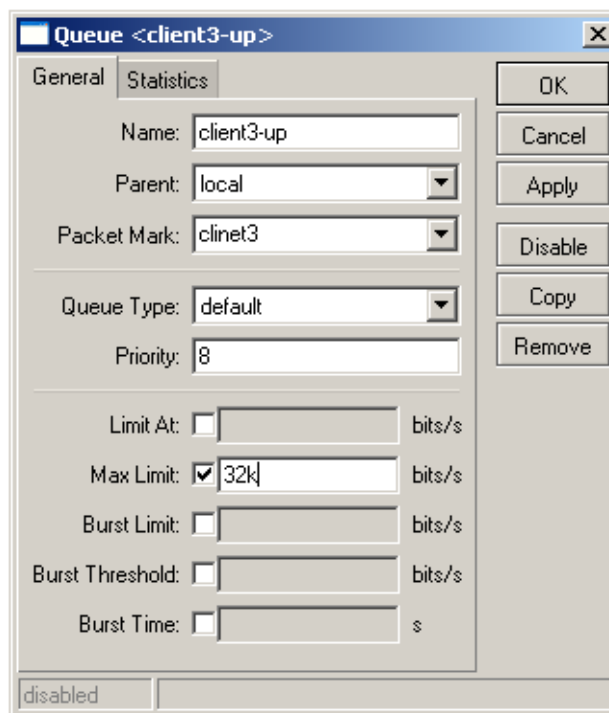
Queue <client3-up>
×
General
Statistics
OK
Cancel
Apply
Disable
Copy
Remove
Name: client3-up
Parent: local
Packet Mark: clinet3
Queue Type: default
Priority: 8
Limit At: bits/s
Max Limit: 32k bits/s
Burst Limit: bits/s
Burst Threshold: bits/s
Burst Time: s
disabled